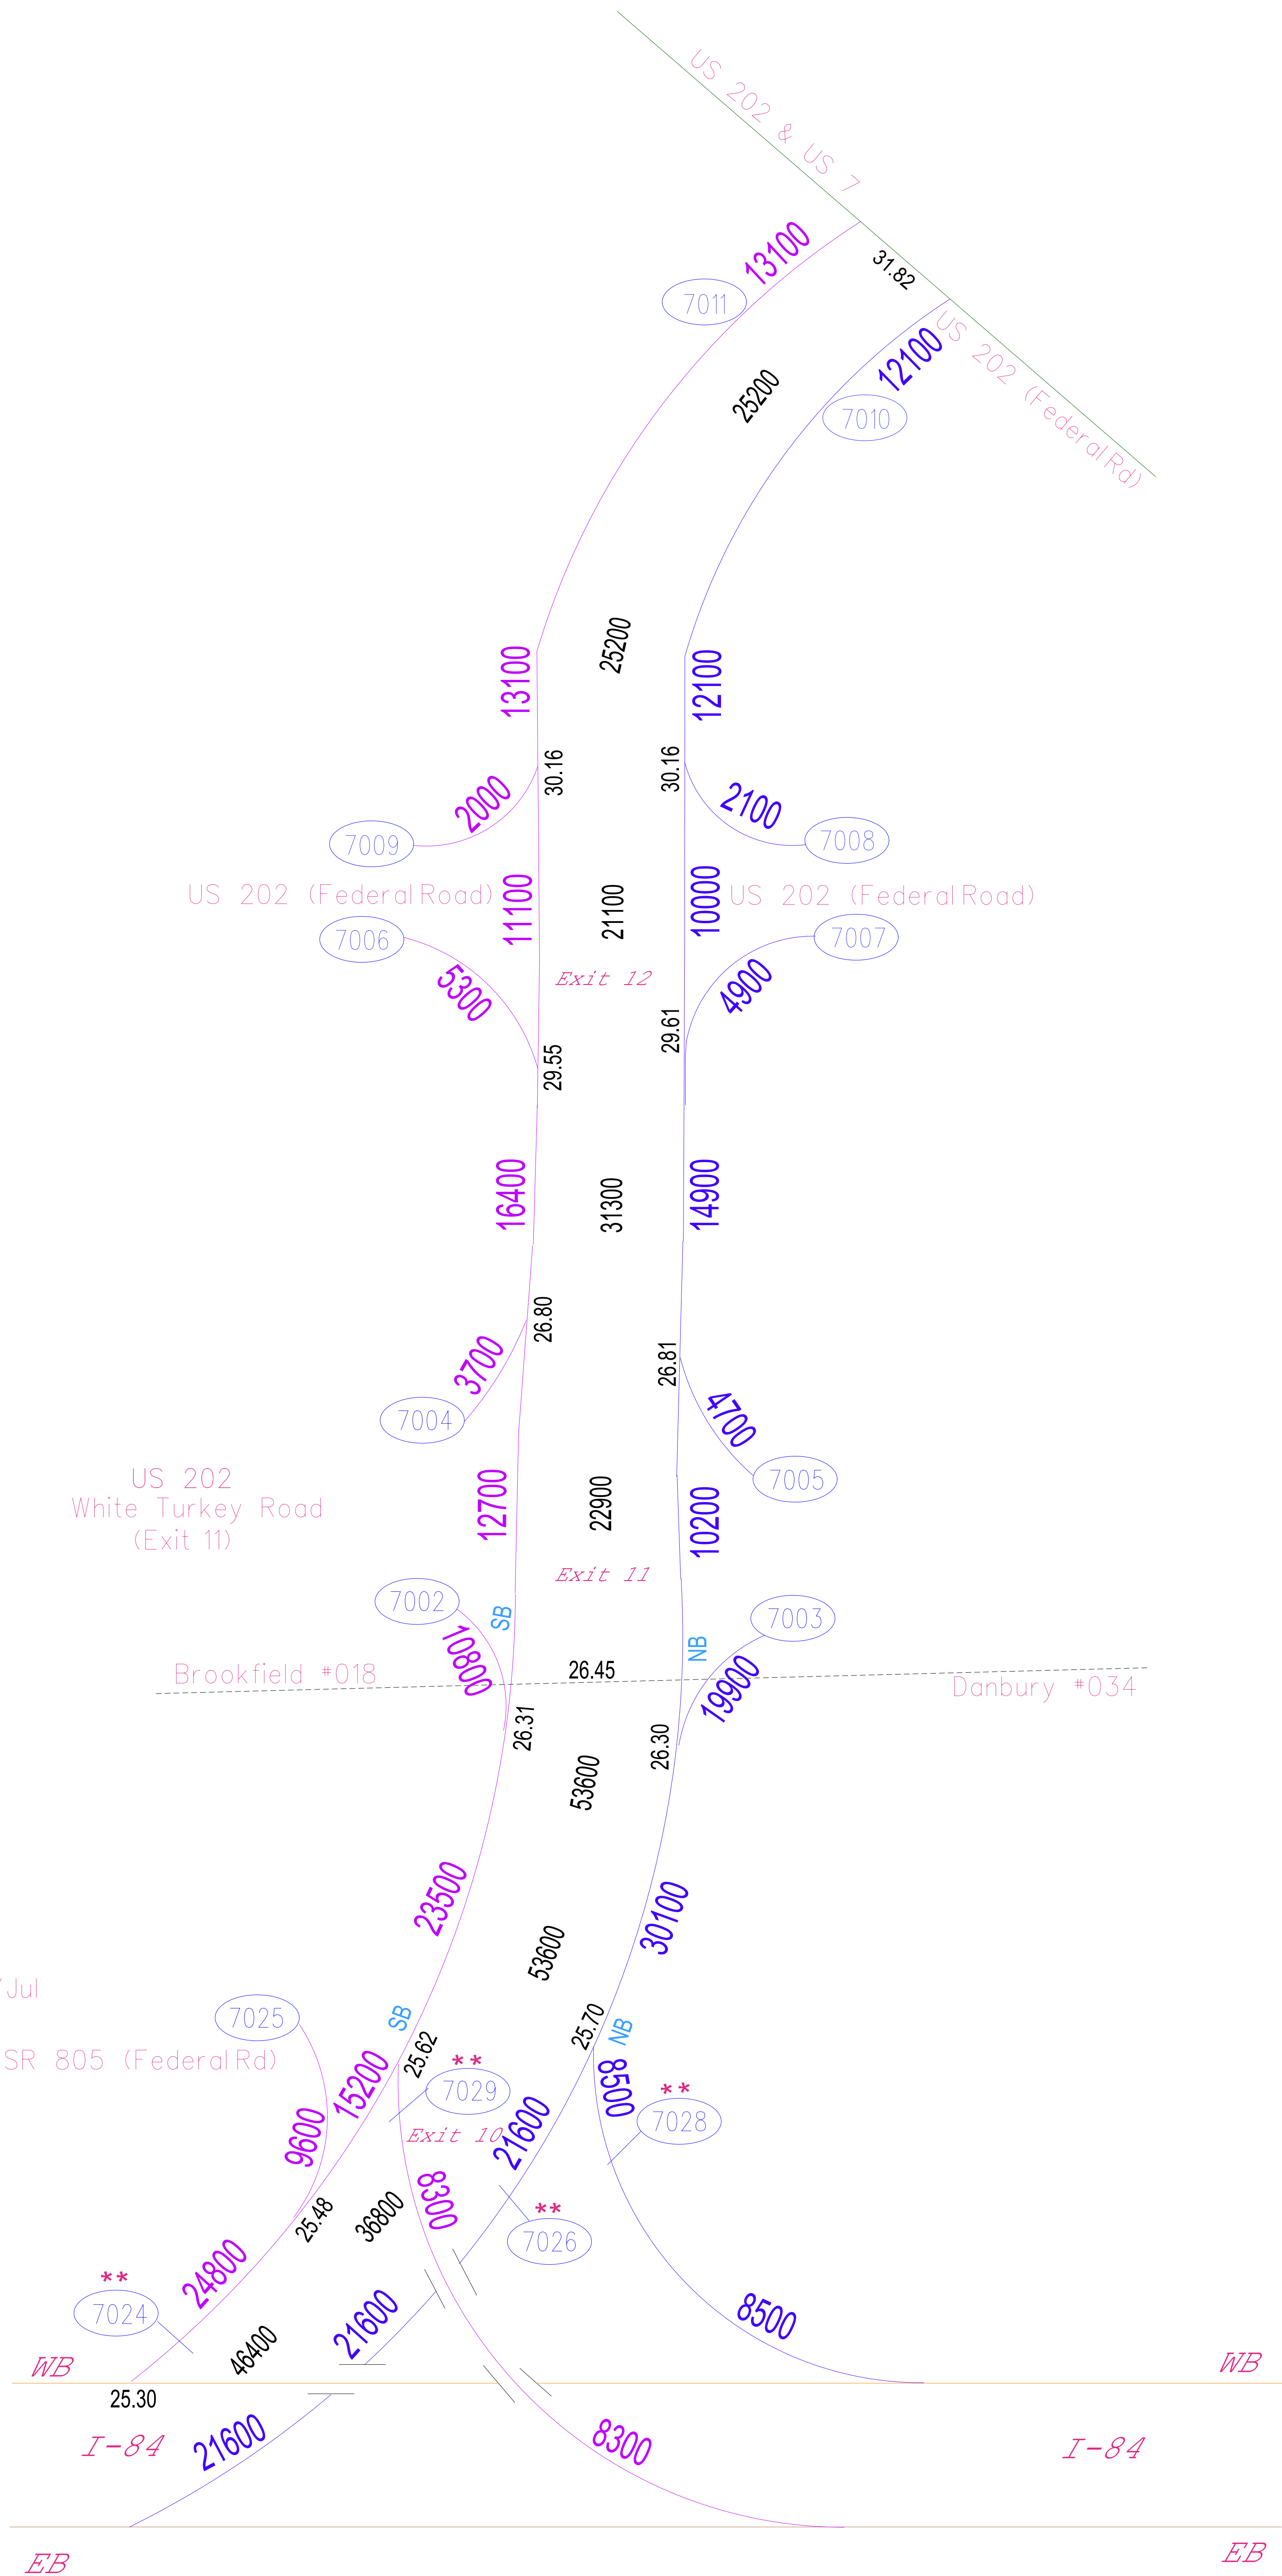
US 202 & US 7

13100

7011

31.82

25200

US 202 (Federal Rd)

12100

7010

25200

13100

12100

30.16

30.16

2000

2100

7009

7008

US 202 (Federal Road)

11100

21100

10000

US 202 (Federal Road)

7006

7007

5300

Exit 12

4900

29.55

29.61

16400

31300

14900

26.80

26.81

3700

4700

7004

7005

US 202
White Turkey Road
(Exit 11)

12700

22900

10200

Exit 11

7002

SB

7003

NB

Brookfield #018

10800

26.45

19900

Danbury #034

26.31

26.30

53600

23500

30100

53600

Jul

7025

SB

25.62

25.70

NB

SR 805 (Federal Rd)

15200

**

7029

8500

**

7028

9600

Exit 10

21600

8300

25.48

36800

**

7026

**

24800

7024

46400

21600

8500

WB

WB

25.30

I-84

21600

8300

I-84

EB

EB